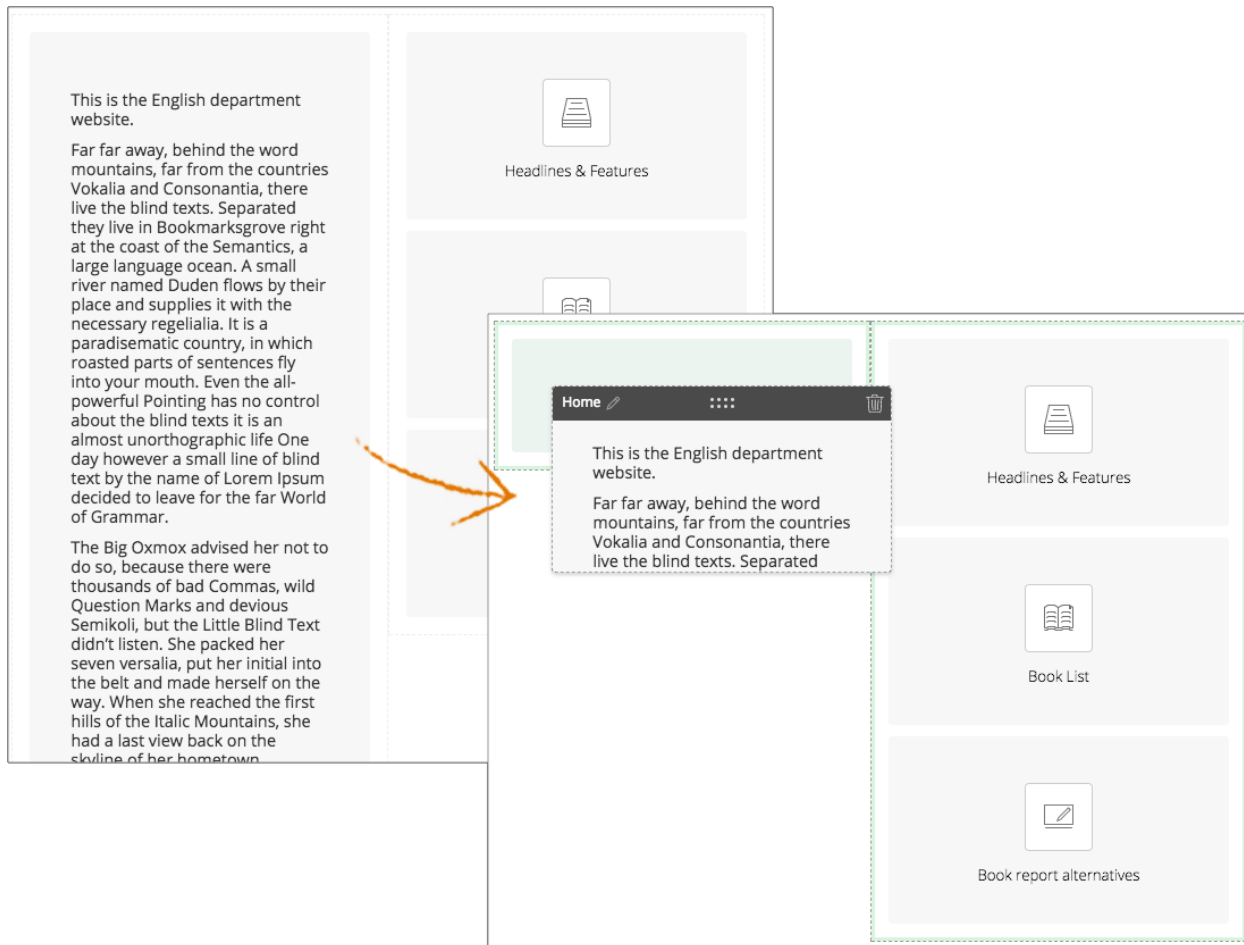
This is the English department website.

Far far away, behind the word mountains, far from the countries Vokalia and Consonantia, there live the blind texts. Separated they live in Bookmarksgrove right at the coast of the Semantics, a large language ocean. A small river named Duden flows by their place and supplies it with the necessary regelialia. It is a paradisematic country, in which roasted parts of sentences fly into your mouth. Even the all-powerful Pointing has no control about the blind texts it is an almost unorthographic life One day however a small line of blind text by the name of Lorem Ipsum decided to leave for the far World of Grammar.

The Big Oxmox advised her not to do so, because there were thousands of bad Commas, wild Question Marks and devious Semikoli, but the Little Blind Text didn't listen. She packed her seven versalia, put her initial into the belt and made herself on the way. When she reached the first hills of the Italic Mountains, she had a last view back on the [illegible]

Headlines & Features

Home

This is the English department website.

Far far away, behind the word mountains, far from the countries Vokalia and Consonantia, there live the blind texts. Separated

Headlines & Features

Book List

Book report alternatives